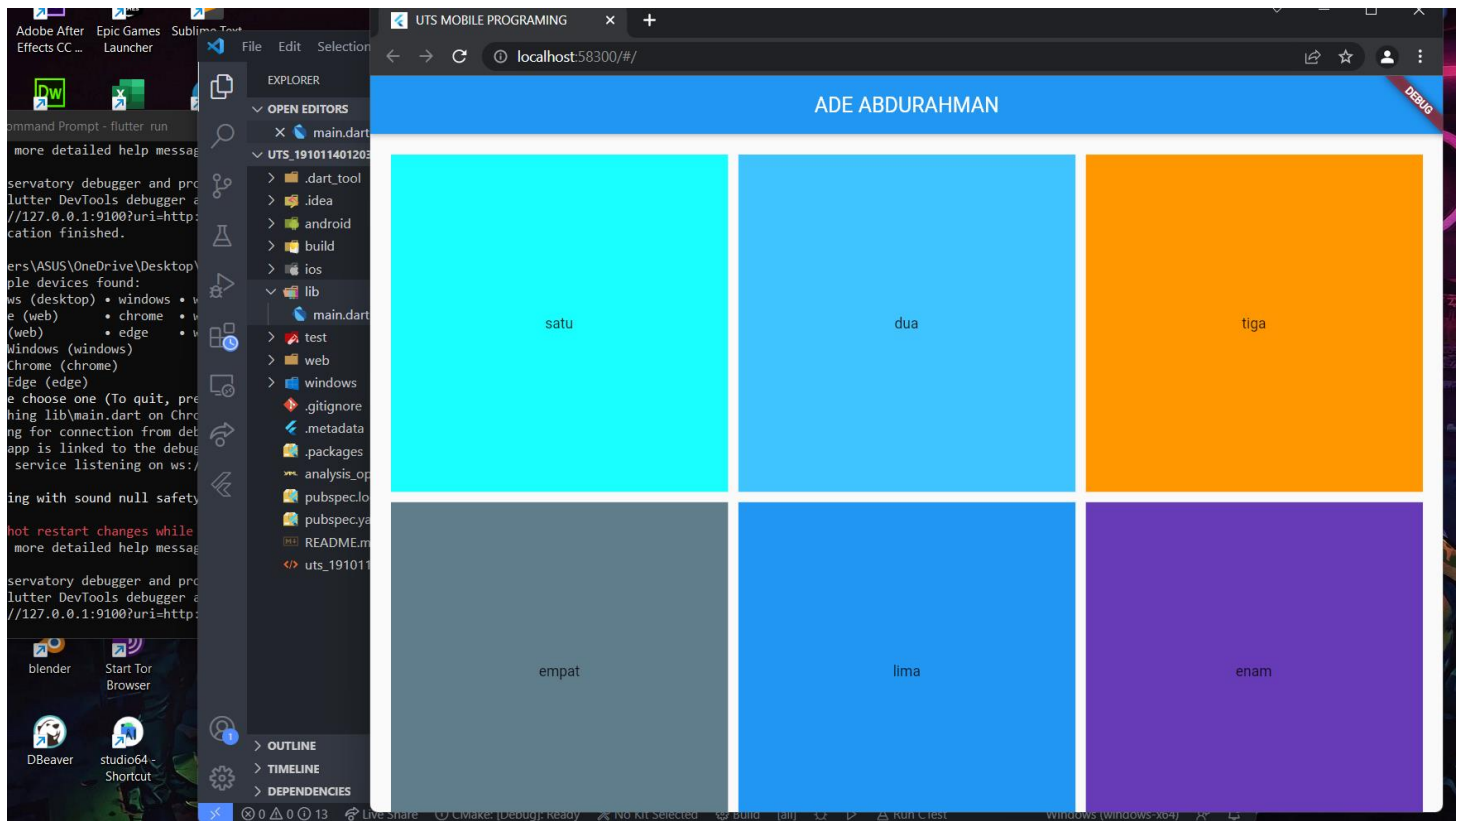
Adobe After Effects CC ...
Epic Games Launcher
Sublime Text

ommand Prompt - flutter run

more detailed help messag

servatory debugger and pro
lutter DevTools debugger a
//127.0.0.1:9100?uri=http:
cation finished.

ers\ASUS\OneDrive\Desktop\
ple devices found:
ws (desktop) • windows • w
e (web) • chrome • w
(web) • edge • w
Windows (windows)
Chrome (chrome)
Edge (edge)
e choose one (To quit, pre
hing lib\main.dart on Chro
ng for connection from deb
app is linked to the debug
service listening on ws:/

ing with sound null safety

hot restart changes while
more detailed help messag

servatory debugger and pro
lutter DevTools debugger a
//127.0.0.1:9100?uri=http:

blender
Start Tor Browser
DBeaver
studio64 - Shortcut

File Edit Selection
EXPLORER
OPEN EDITORS
main.dart
UTS_191011401203
.dart_tool
.idea
android
build
ios
lib
main.dart
test
web
windows
.gitignore
.metadata
.packages
analysis_op
pubspec.lo
pubspec.ya
README.m
uts_191011
OUTLINE
TIMELINE
DEPENDENCIES
⊗ 0 ⚠ 0 ⓘ 13 Live Share CMake: [Debug]: Ready No Kit Selected Build [all] Run CTest Windows (windows-x64)

UTS MOBILE PROGRAMING
localhost:58300/#/
ADE ABDURAHMAN
DEBUG
satu
dua
tiga
empat
lima
enam